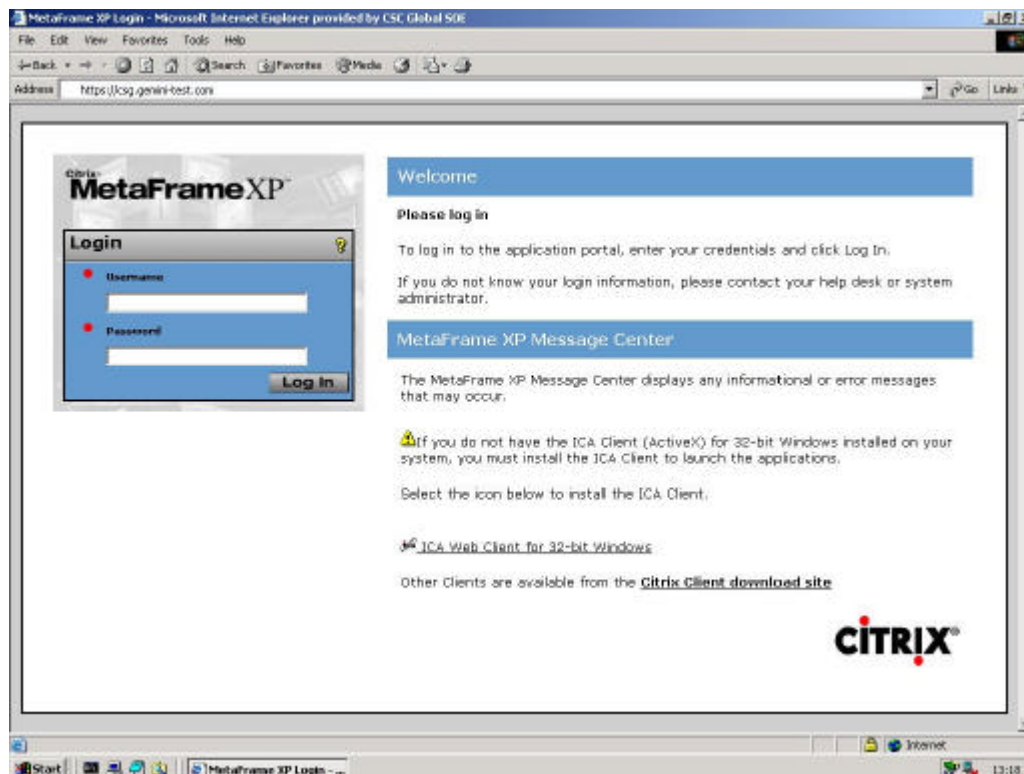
MetaFrame XP Login - Microsoft Internet Explorer provided by CSC Global SOE

File Edit View Favorites Tools Help

Back Search Favorites Media

Address https://csg.gemini-test.com

Go Links

Citrix MetaFrame XP

Login

Username

Password

Log In

Welcome

Please log in

To log in to the application portal, enter your credentials and click Log In.

If you do not know your login information, please contact your help desk or system administrator.

MetaFrame XP Message Center

The MetaFrame XP Message Center displays any informational or error messages that may occur.

If you do not have the ICA Client (ActiveX) for 32-bit Windows installed on your system, you must install the ICA Client to launch the applications.

Select the icon below to install the ICA Client.

ICA Web Client for 32-bit Windows

Other Clients are available from the Citrix Client download site

CITRIX

Internet

Start MetaFrame XP Login - ...

13:18